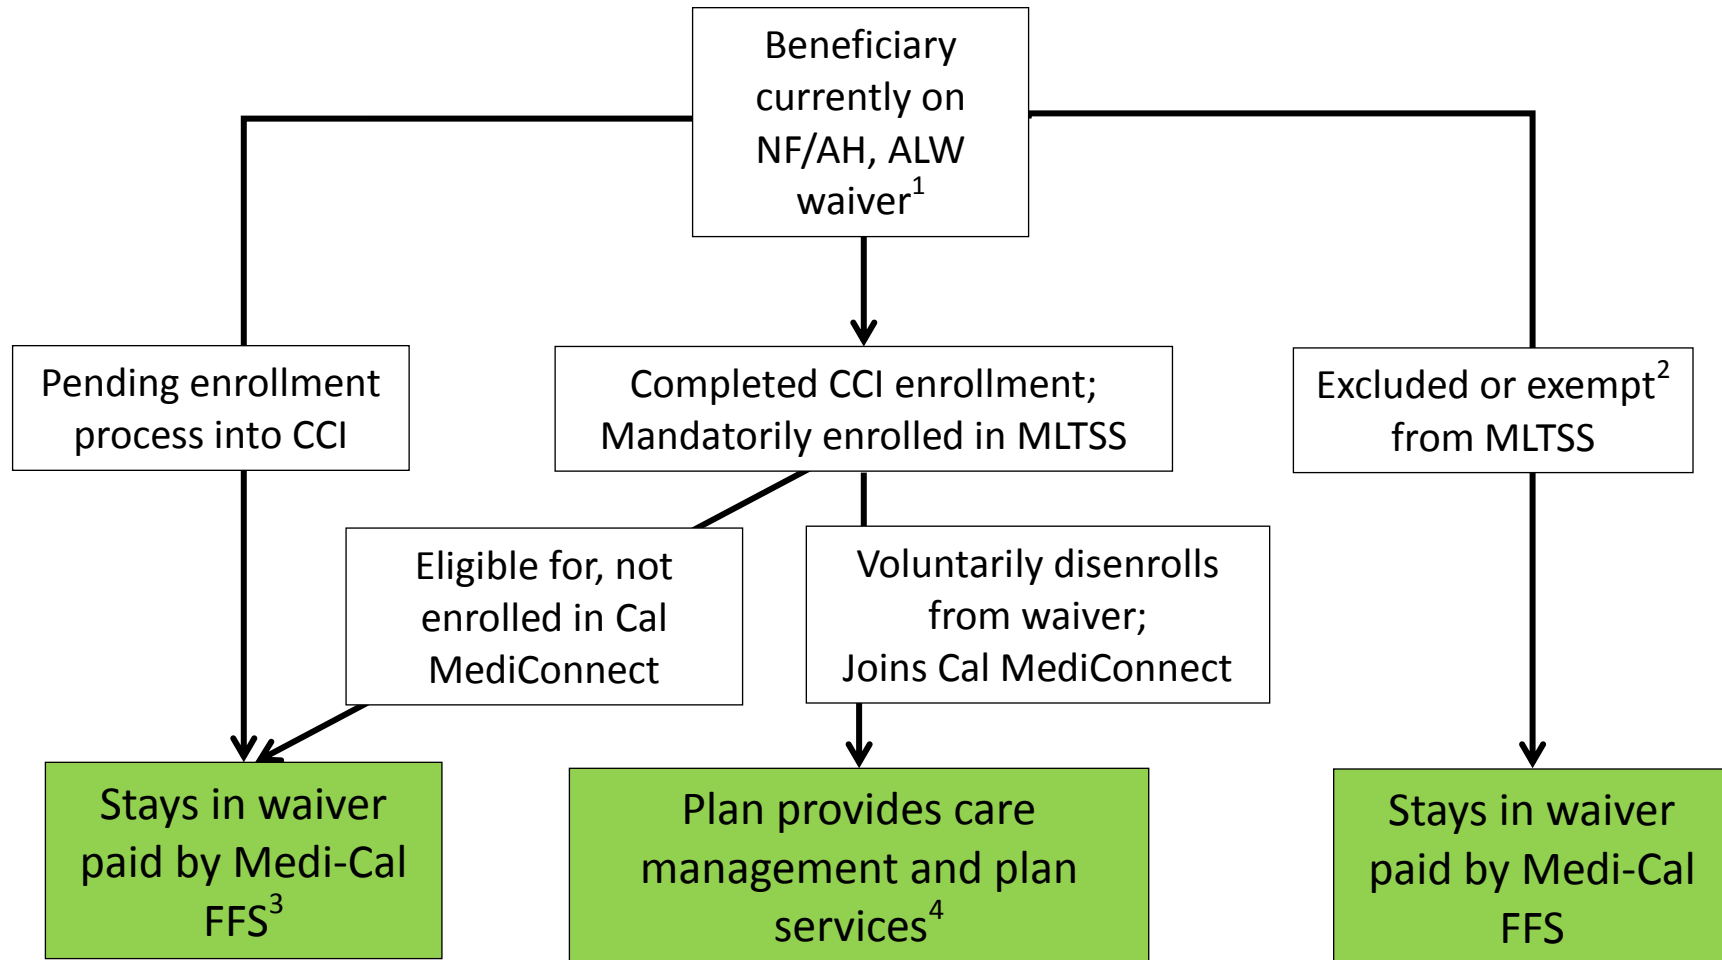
Beneficiary currently on NF/AH, ALW waiver$^1$

Pending enrollment process into CCI

Completed CCI enrollment; Mandatorily enrolled in MLTSS

Excluded or exempt$^2$ from MLTSS

Eligible for, not enrolled in Cal MediConnect

Voluntarily disenrolls from waiver; Joins Cal MediConnect

Stays in waiver paid by Medi-Cal FFS$^3$

Plan provides care management and plan services$^4$

Stays in waiver paid by Medi-Cal FFS